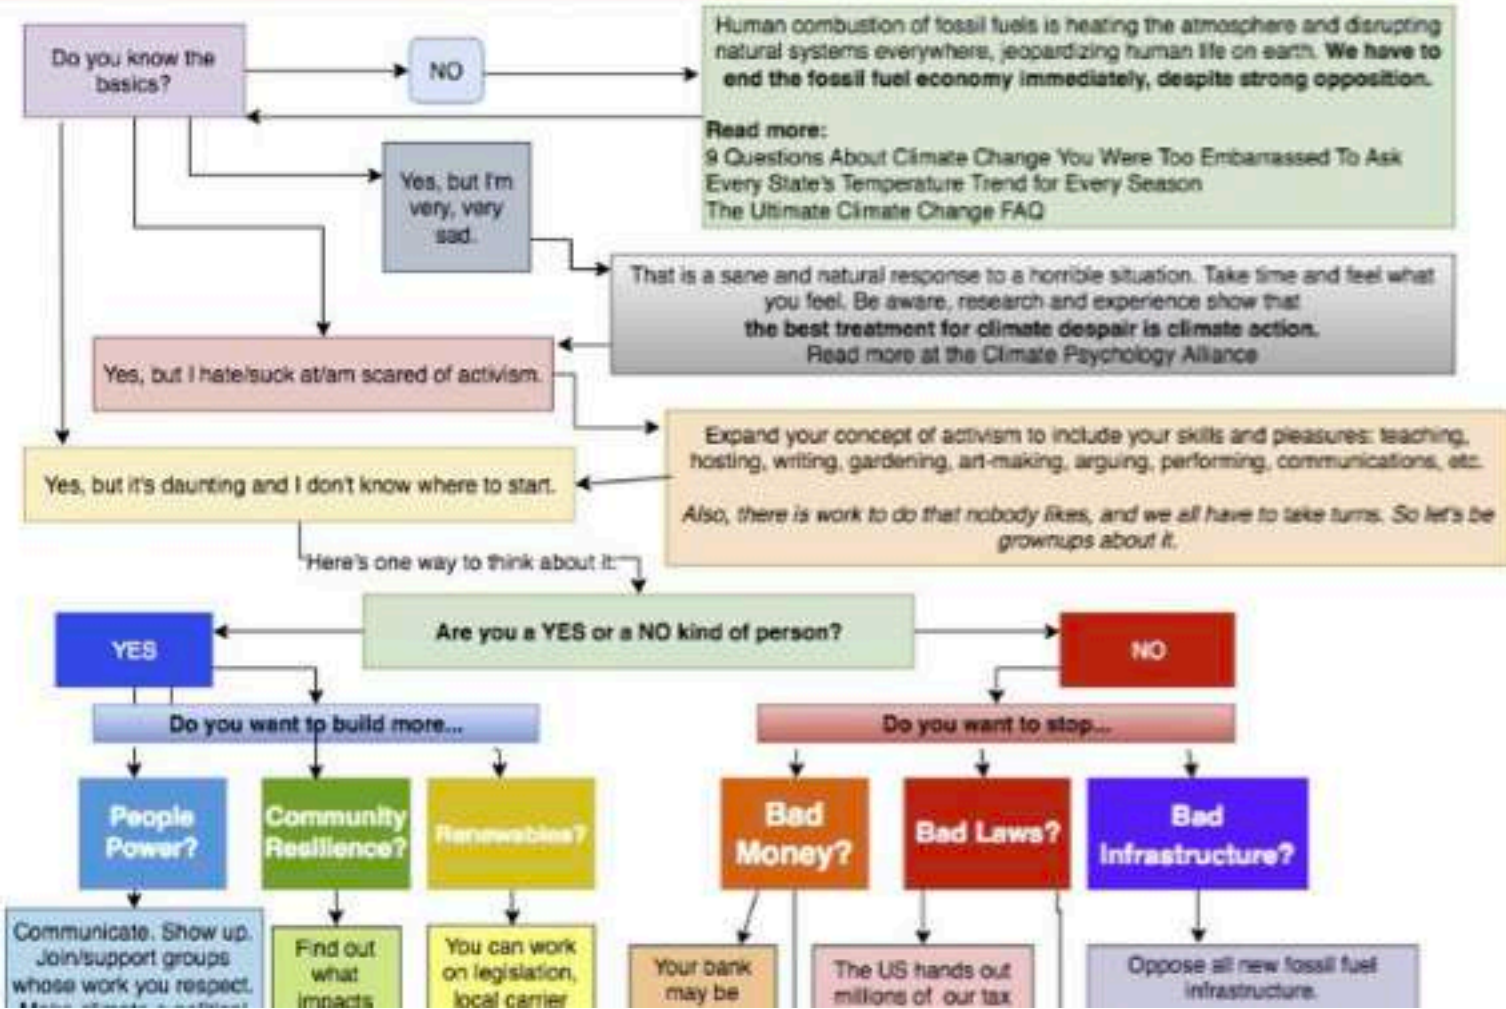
Do you know the basics?

NO

Human combustion of fossil fuels is heating the atmosphere and disrupting natural systems everywhere, jeopardizing human life on earth. We have to end the fossil fuel economy immediately, despite strong opposition.

Read more:
9 Questions About Climate Change You Were Too Embarrassed To Ask
Every State's Temperature Trend for Every Season
The Ultimate Climate Change FAQ

Yes, but I'm very, very sad.

That is a sane and natural response to a horrible situation. Take time and feel what you feel. Be aware, research and experience show that the best treatment for climate despair is climate action. Read more at the Climate Psychology Alliance

Yes, but I hate/suck at/am scared of activism.

Expand your concept of activism to include your skills and pleasures: teaching, hosting, writing, gardening, art-making, arguing, performing, communications, etc.

Also, there is work to do that nobody likes, and we all have to take turns. So let's be grownups about it.

Yes, but it's daunting and I don't know where to start.

Here's one way to think about it:

Are you a YES or a NO kind of person?

YES

NO

Do you want to build more...

Do you want to stop...

People Power?

Community Resilience?

Renewables?

Bad Money?

Bad Laws?

Bad Infrastructure?

Communicate. Show up. Join/support groups whose work you respect. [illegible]

Find out what impacts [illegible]

You can work on legislation, local carrier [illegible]

Your bank may be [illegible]

The US hands out millions of our tax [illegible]

Oppose all new fossil fuel infrastructure.